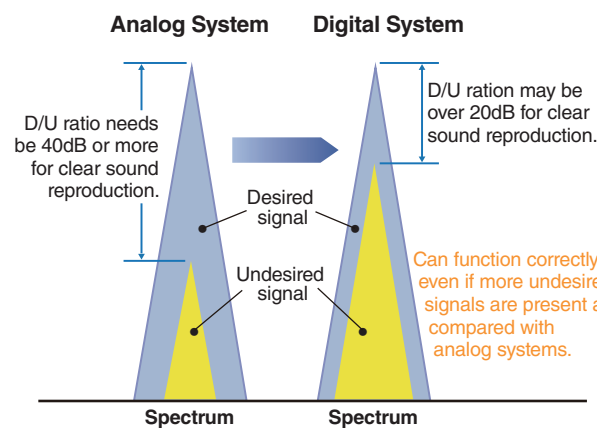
Analog System

Digital System

D/U ratio needs be 40dB or more for clear sound reproduction.

D/U ration may be over 20dB for clear sound reproduction.

Desired signal

Undesired signal

Can function correctly even if more undesire signals are present a compared with analog systems.

Spectrum

Spectrum